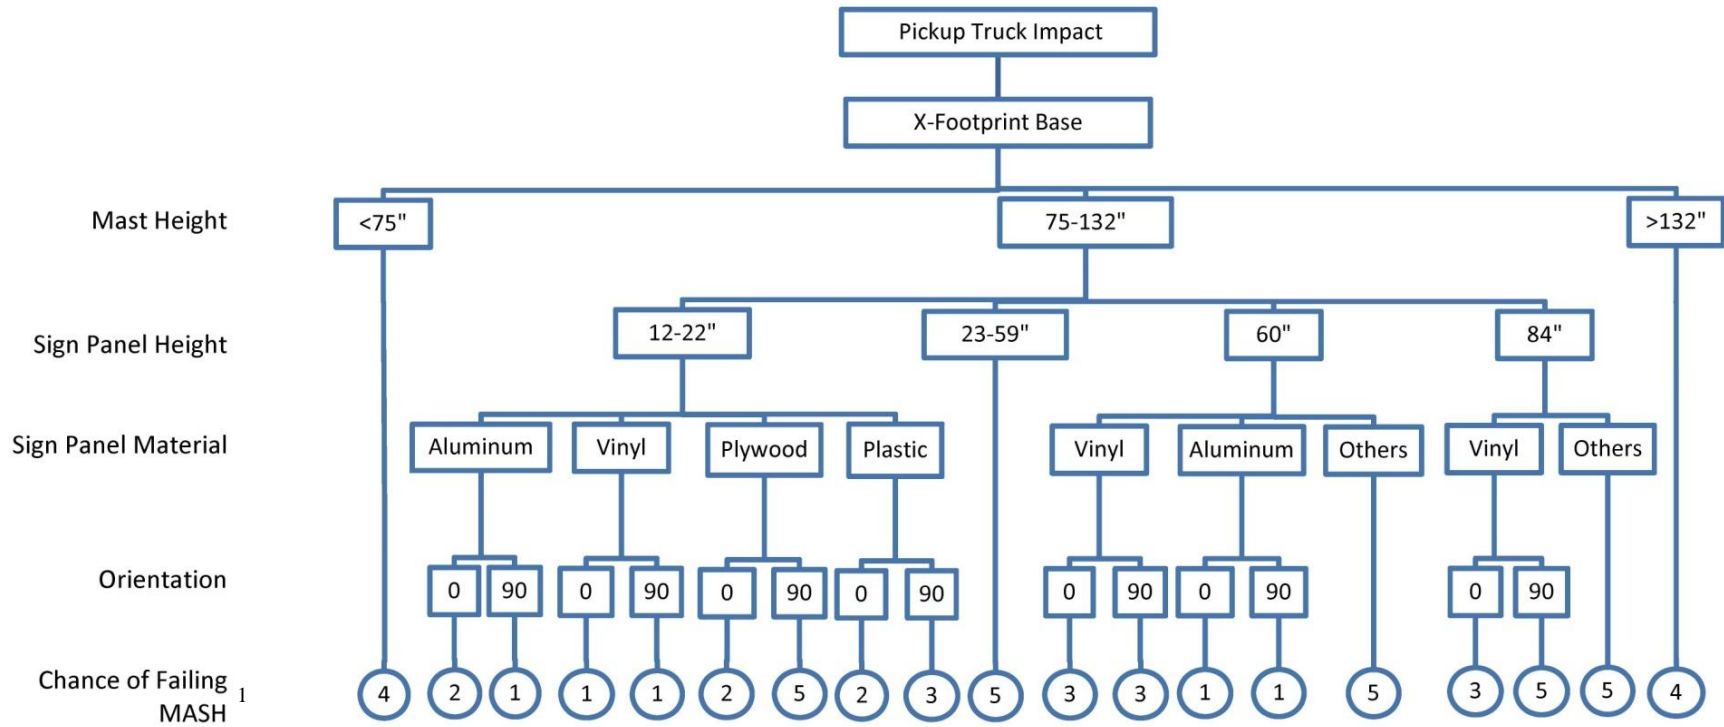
Pickup Truck Impact

X-Footprint Base

Mast Height

<75"

75-132"

>132"

Sign Panel Height

12-22"

23-59"

60"

84"

Sign Panel Material

Aluminum

Vinyl

Plywood

Plastic

Vinyl

Aluminum

Others

Vinyl

Others

Orientation

0

90

0

90

0

90

0

90

0

90

0

90

0

90

Chance of Failing MASH $^1$

4

2

1

1

1

2

5

2

3

5

3

3

1

1

5

3

5

5

4